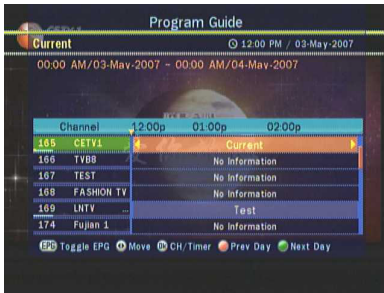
CETV1

Program Guide

Current

12:00 PM / 03-May-2007

00:00 AM/03-May-2007 ~ 00:00 AM/04-May-2007

| Channel | 12:00p 01:00p 02:00p |
|---|---|
| 165 CETV1 | Current |
| 166 TVB8 | No Information |
| 167 TEST | No Information |
| 168 FASHION TV | No Information |
| 169 LNTV | Test |
| 174 Fujian 1 | No Information |

EPG Toggle EPG Move CH/Timer Prev Day Next Day